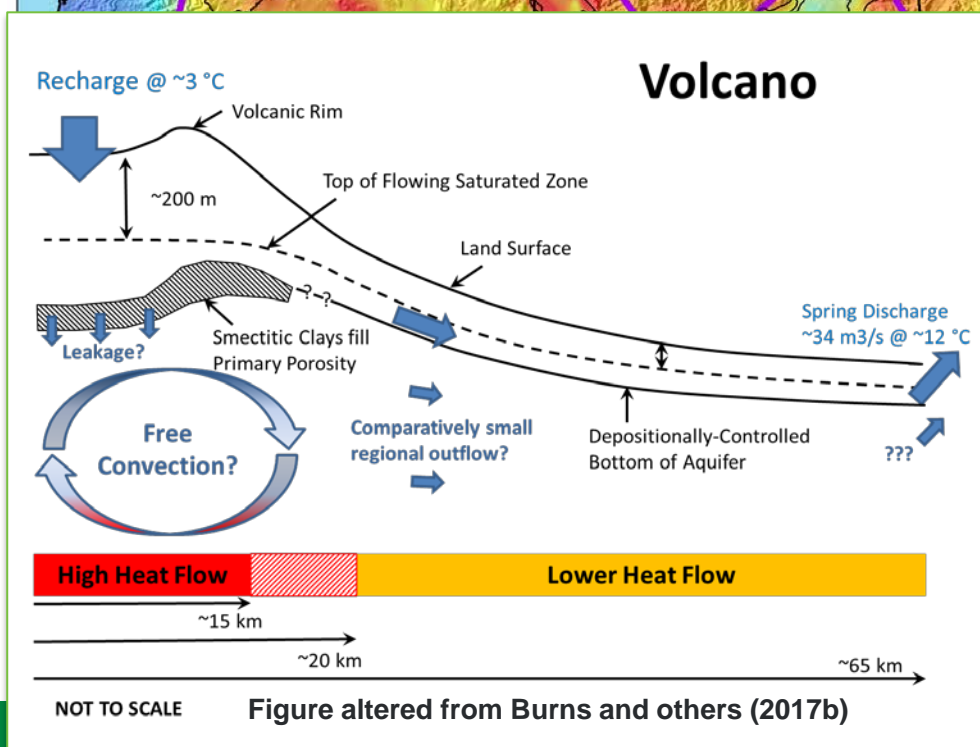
Recharge @ ~3 °C

Volcano

Volcanic Rim

~200 m

Top of Flowing Saturated Zone

Land Surface

?-?

Smectitic Clays fill Primary Porosity

Leakage?

Spring Discharge ~34 m3/s @ ~12 °C

Free Convection?

Comparatively small regional outflow?

Depositionally-Controlled Bottom of Aquifer

???

High Heat Flow

Lower Heat Flow

~15 km

~20 km

~65 km

NOT TO SCALE

Figure altered from Burns and others (2017b)